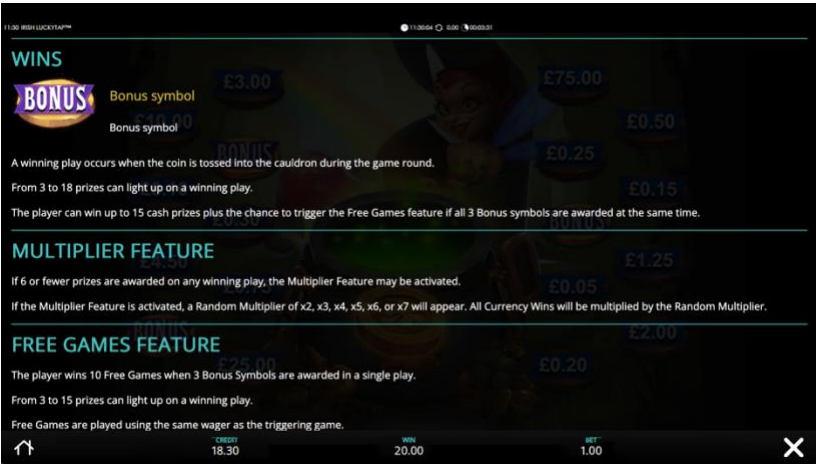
11:30 IRISH LUCKYTAP™

11:30:04 0.00 00:03:31

WINS

BONUS

Bonus symbol

Bonus symbol

A winning play occurs when the coin is tossed into the cauldron during the game round.

From 3 to 18 prizes can light up on a winning play.

The player can win up to 15 cash prizes plus the chance to trigger the Free Games feature if all 3 Bonus symbols are awarded at the same time.

MULTIPLIER FEATURE

If 6 or fewer prizes are awarded on any winning play, the Multiplier Feature may be activated.

If the Multiplier Feature is activated, a Random Multiplier of x2, x3, x4, x5, x6, or x7 will appear. All Currency Wins will be multiplied by the Random Multiplier.

FREE GAMES FEATURE

The player wins 10 Free Games when 3 Bonus Symbols are awarded in a single play.

From 3 to 15 prizes can light up on a winning play.

Free Games are played using the same wager as the triggering game.

CREDIT
18.30

WIN
20.00

BET
1.00